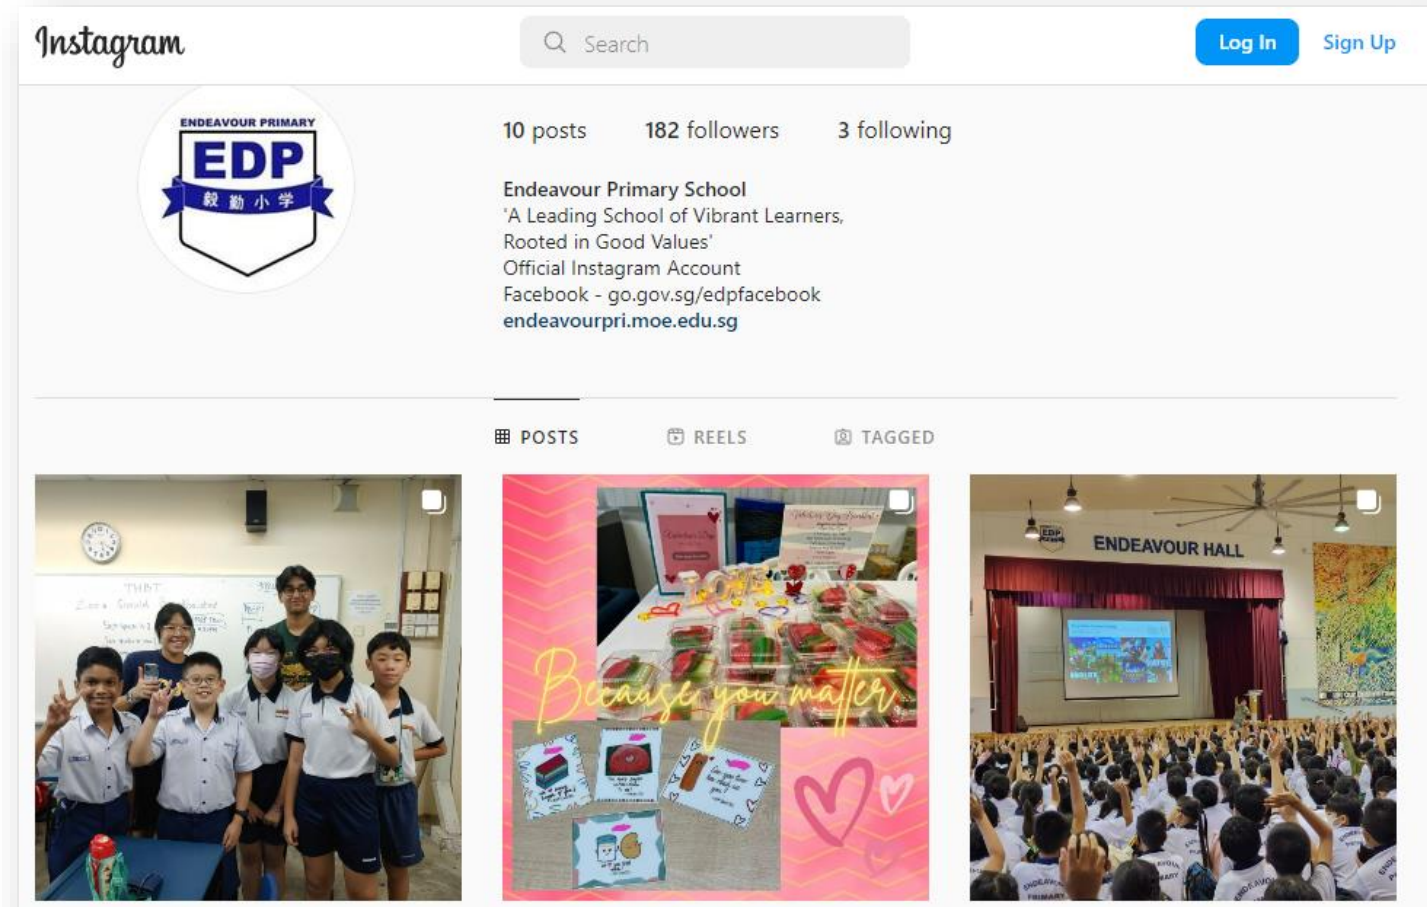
Instagram

Search

Log In

Sign Up

ENDEAVOUR PRIMARY
EDP
毅勤小学

10 posts 182 followers 3 following

Endeavour Primary School
'A Leading School of Vibrant Learners, Rooted in Good Values'
Official Instagram Account
Facebook - go.gov.sg/edpfacebook
endeavourpri.moe.edu.sg

POSTS REELS TAGGED

Because you matter

ENDEAVOUR HALL